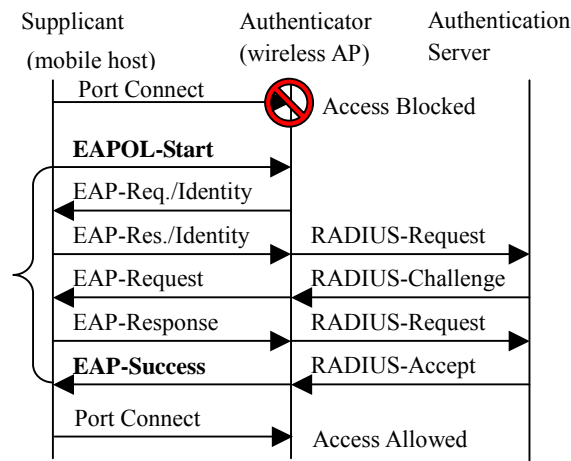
Supplicant (mobile host)

Authenticator (wireless AP)

Authentication Server

Port Connect

Access Blocked

**EAPOL-Start**

EAP-Req./Identity

EAP-Res./Identity

RADIUS-Request

EAP-Request

RADIUS-Challenge

EAP-Response

RADIUS-Request

**EAP-Success**

RADIUS-Accept

Port Connect

Access Allowed